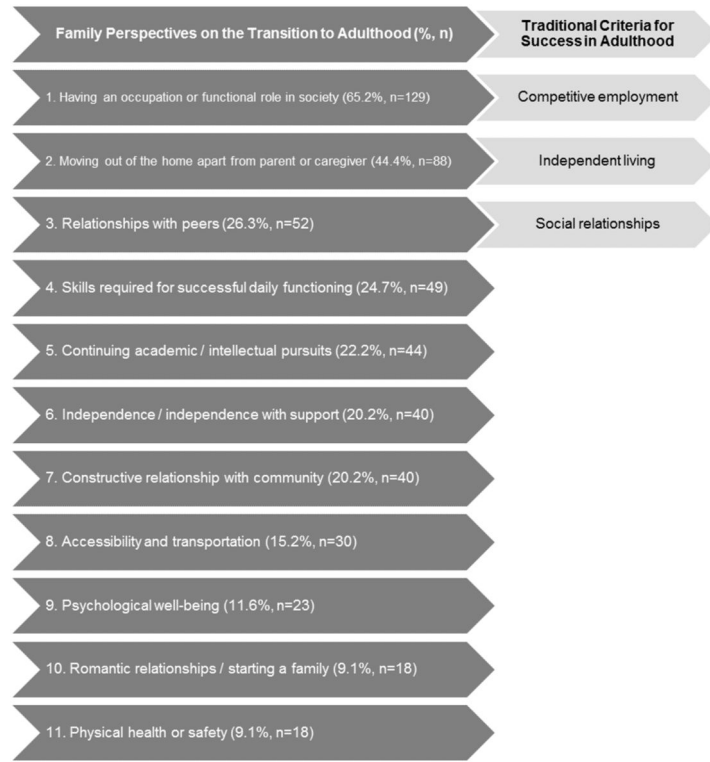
Family Perspectives on the Transition to Adulthood (%, n)

Traditional Criteria for Success in Adulthood

1. Having an occupation or functional role in society (65.2%, n=129)

Competitive employment

2. Moving out of the home apart from parent or caregiver (44.4%, n=88)

Independent living

3. Relationships with peers (26.3%, n=52)

Social relationships

4. Skills required for successful daily functioning (24.7%, n=49)

5. Continuing academic / intellectual pursuits (22.2%, n=44)

6. Independence / independence with support (20.2%, n=40)

7. Constructive relationship with community (20.2%, n=40)

8. Accessibility and transportation (15.2%, n=30)

9. Psychological well-being (11.6%, n=23)

10. Romantic relationships / starting a family (9.1%, n=18)

11. Physical health or safety (9.1%, n=18)